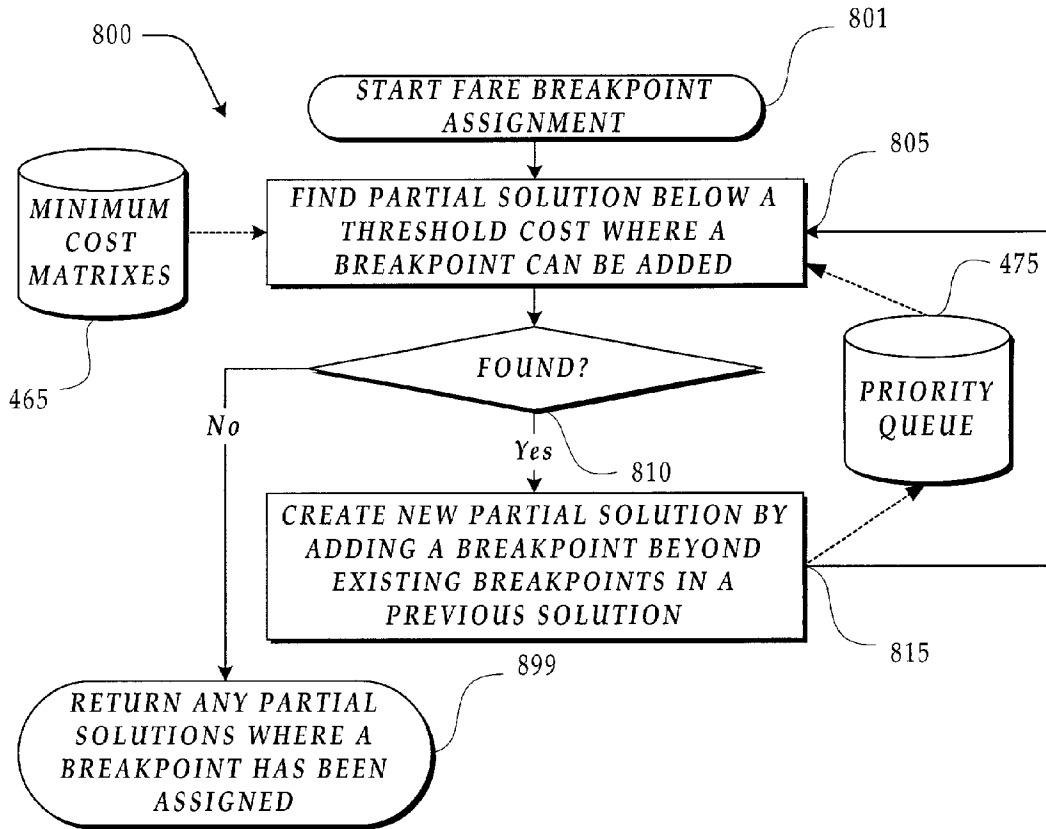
800

801

START FARE BREAKPOINT ASSIGNMENT

805

MINIMUM COST MATRIXES

FIND PARTIAL SOLUTION BELOW A THRESHOLD COST WHERE A BREAKPOINT CAN BE ADDED

475

465

FOUND?

PRIORITY QUEUE

No

Yes

810

CREATE NEW PARTIAL SOLUTION BY ADDING A BREAKPOINT BEYOND EXISTING BREAKPOINTS IN A PREVIOUS SOLUTION

815

899

RETURN ANY PARTIAL SOLUTIONS WHERE A BREAKPOINT HAS BEEN ASSIGNED